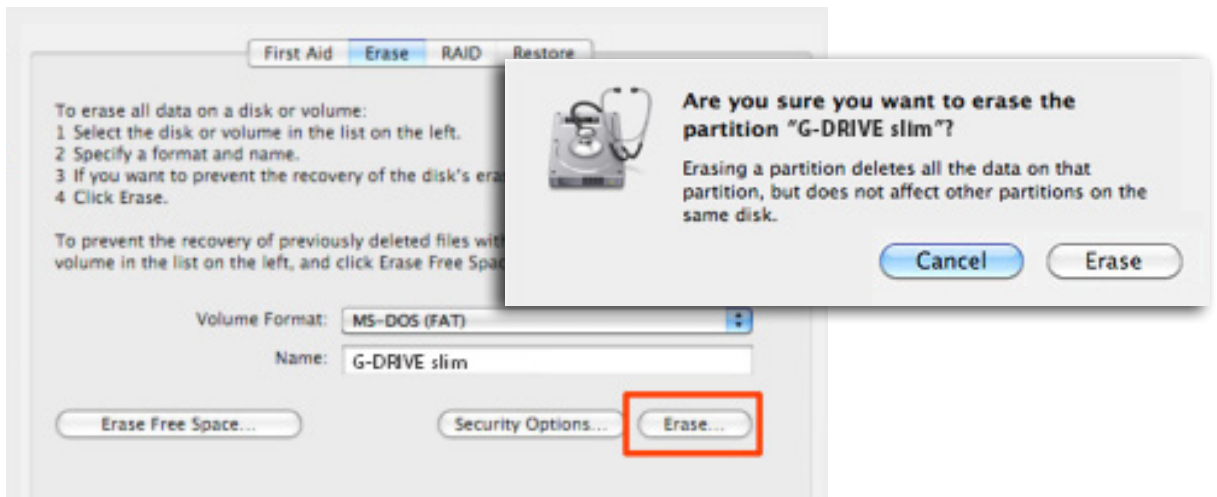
First Aid | Erase | RAID | Restore

To erase all data on a disk or volume:
1 Select the disk or volume in the list on the left.
2 Specify a format and name.
3 If you want to prevent the recovery of the disk's era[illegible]
4 Click Erase.

To prevent the recovery of previously deleted files wit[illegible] volume in the list on the left, and click Erase Free Spac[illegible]

Volume Format: MS-DOS (FAT)

Name: G-DRIVE slim

Erase Free Space...

Security Options...

Erase...

Are you sure you want to erase the partition "G-DRIVE slim"?

Erasing a partition deletes all the data on that partition, but does not affect other partitions on the same disk.

Cancel

Erase